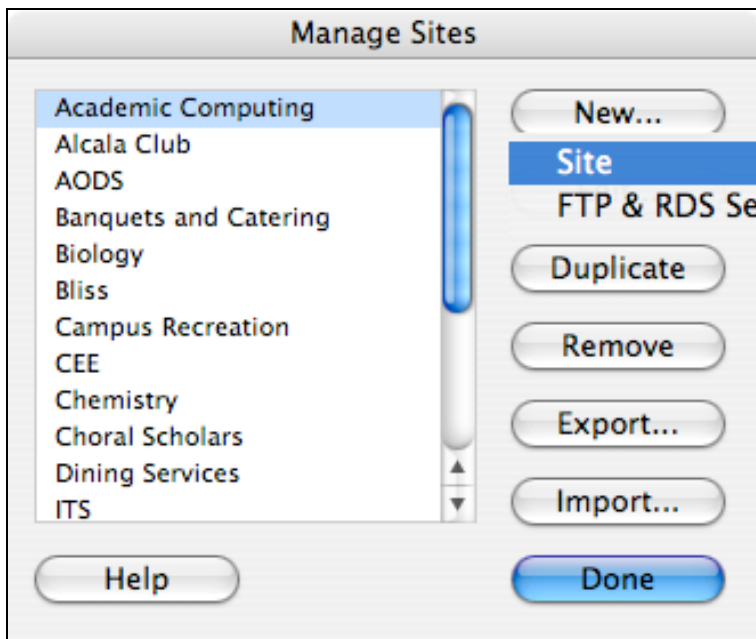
Manage Sites

Academic Computing
Alcala Club
AODS
Banquets and Catering
Biology
Bliss
Campus Recreation
CEE
Chemistry
Choral Scholars
Dining Services
ITS

New...
Site
FTP & RDS Se
Duplicate
Remove
Export...
Import...

Help
Done